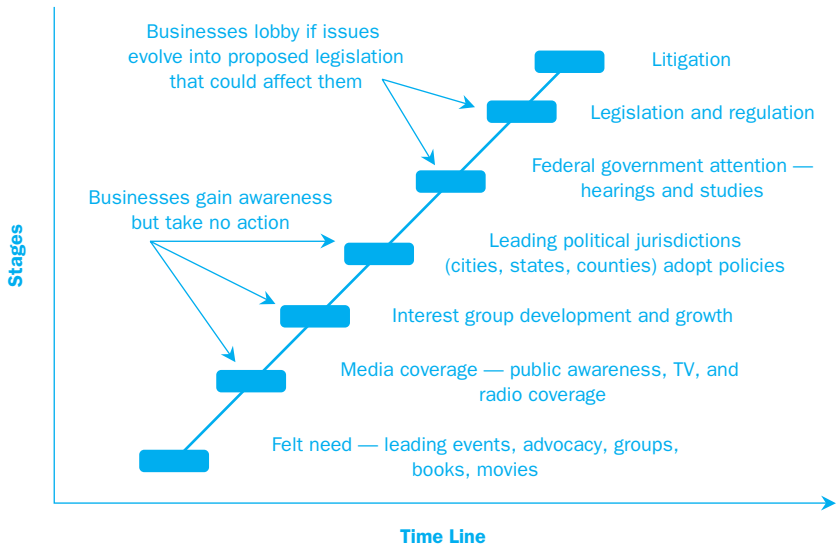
Businesses lobby if issues evolve into proposed legislation that could affect them

Litigation

Legislation and regulation

Federal government attention — hearings and studies

Businesses gain awareness but take no action

Leading political jurisdictions (cities, states, counties) adopt policies

Interest group development and growth

Media coverage — public awareness, TV, and radio coverage

Felt need — leading events, advocacy, groups, books, movies

Stages

Time Line